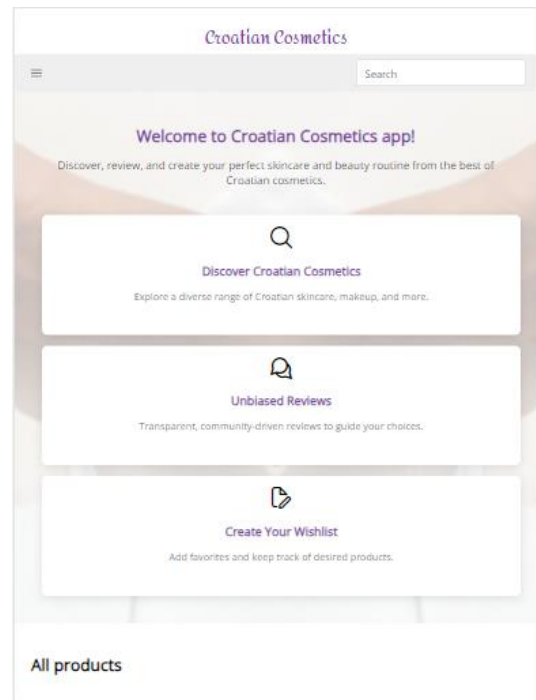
Croatian Cosmetics

Search

Welcome to Croatian Cosmetics app!

Discover, review, and create your perfect skincare and beauty routine from the best of Croatian cosmetics.

Discover Croatian Cosmetics

Explore a diverse range of Croatian skincare, makeup, and more.

Unbiased Reviews

Transparent, community-driven reviews to guide your choices.

Create Your Wishlist

Add favorites and keep track of desired products.

All products